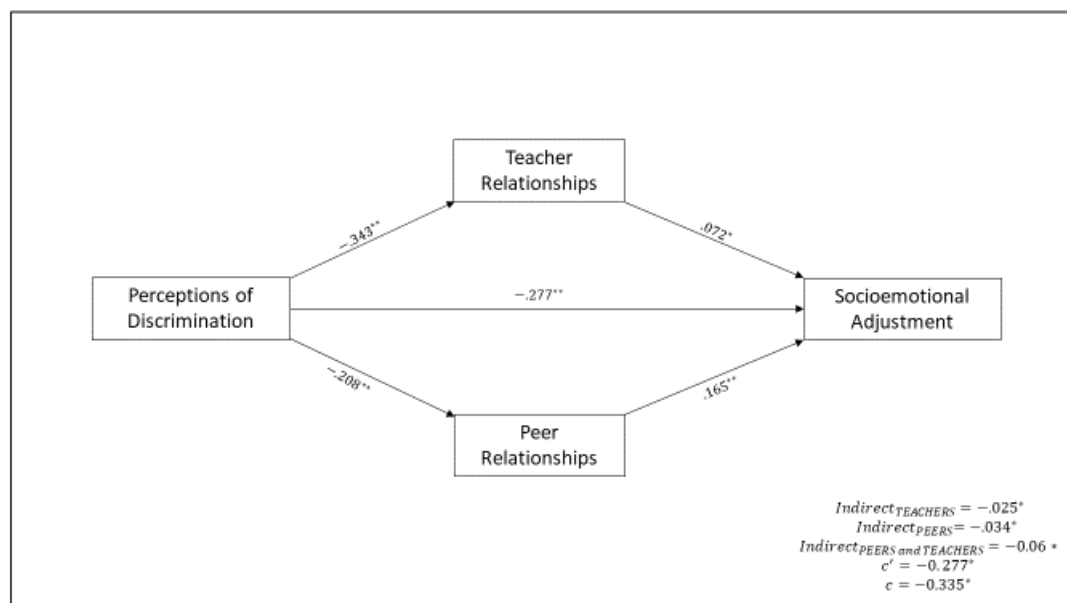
Teacher Relationships

−.343**

.072*

Perceptions of Discrimination

−.277**

Socioemotional Adjustment

−.208**

.165**

Peer Relationships

$Indirect_{TEACHERS} = -.025^{*}$
$Indirect_{PEERS} = -.034^{*}$
$Indirect_{PEERS\ and\ TEACHERS} = -0.06\ *$
$c' = -0.277^{*}$
$c = -0.335^{*}$